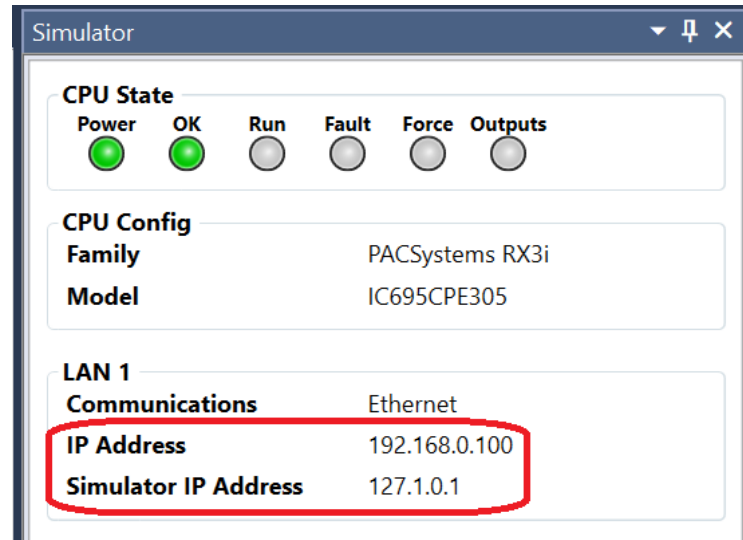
Simulator

CPU State
Power OK Run Fault Force Outputs

CPU Config
| Family | PACSystems RX3i |
|---|---|
| Model | IC695CPE305 |

LAN 1
| Communications | Ethernet |
|---|---|
| IP Address | 192.168.0.100 |
| Simulator IP Address | 127.1.0.1 |